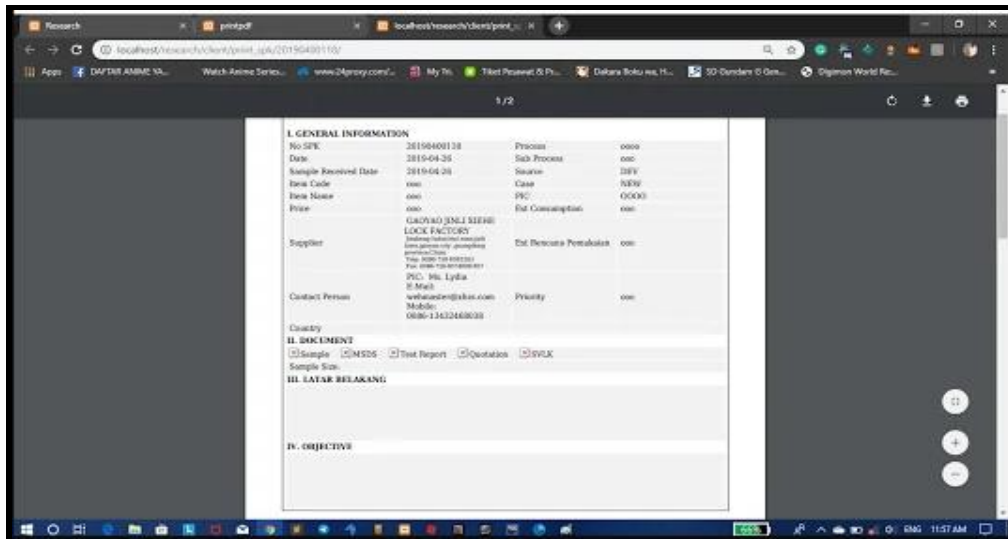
Research × printpdf × localhost/research/client/print_s ×

localhost/research/client/print_spk/20190400110/

Apps DAFTAR ANIME YA... Watch Anime Series... www.24proxy.com/... My Th... Tiket Pesawat & Pr... Daftara Buku wa, H... SD Bandam & Gen... Digimon World Re...

1/2

I. GENERAL INFORMATION

| | | | |
|---|---|---|---|
| No SPK | 20190400110 | Process | oooo |
| Date | 2019-04-26 | Sub Process | ooo |
| Sample Received Date | 2019-04-26 | Source | DEV |
| Item Code | ooo | Case | NEW |
| Item Name | ooo | PIC | OOOO |
| Price | ooo | Est Consumption | ooo |
| Supplier | GAOYAO JINLI XIEHE LOCK FACTORY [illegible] | Est Rencana Pemakaian | ooo |
| Contact Person | PIC: Ms. Lydia E-Mail: webmaster@xhss.com Mobile: 0086-13632468038 | Priority | ooo |
| Country | | | |

II. DOCUMENT

Sample MSDS Test Report Quotation SVLK

Sample Size:

III. LATAR BELAKANG

IV. OBJECTIVE

ENG 11:57 AM